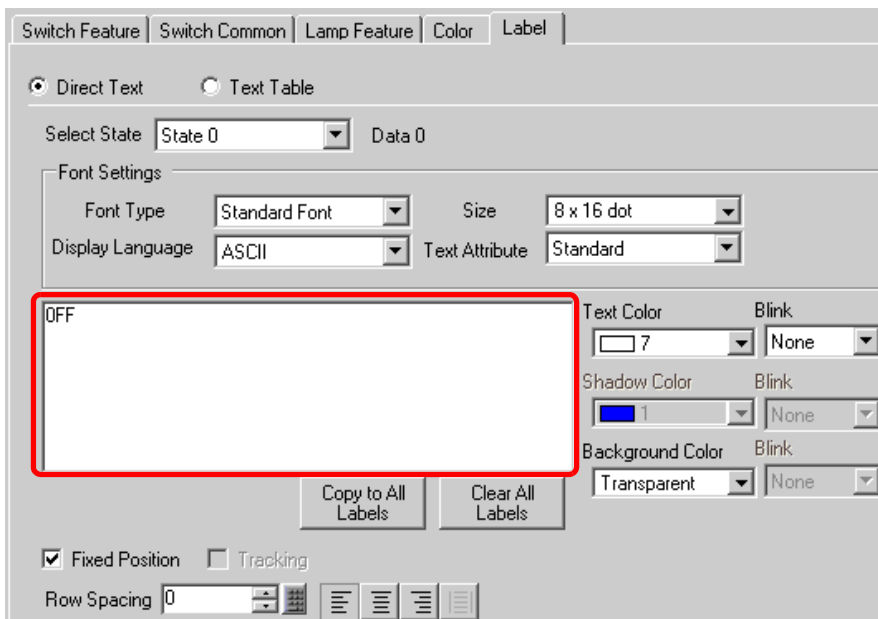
Switch Feature | Switch Common | Lamp Feature | Color | Label

Direct Text
Text Table

Select State State 0
Data 0

Font Settings
Font Type Standard Font
Size 8 x 16 dot
Display Language ASCII
Text Attribute Standard

OFF

Text Color
7
Blink
None
Shadow Color
1
Blink
None
Background Color
Transparent
Blink
None

Copy to All Labels
Clear All Labels

Fixed Position
Tracking

Row Spacing 0